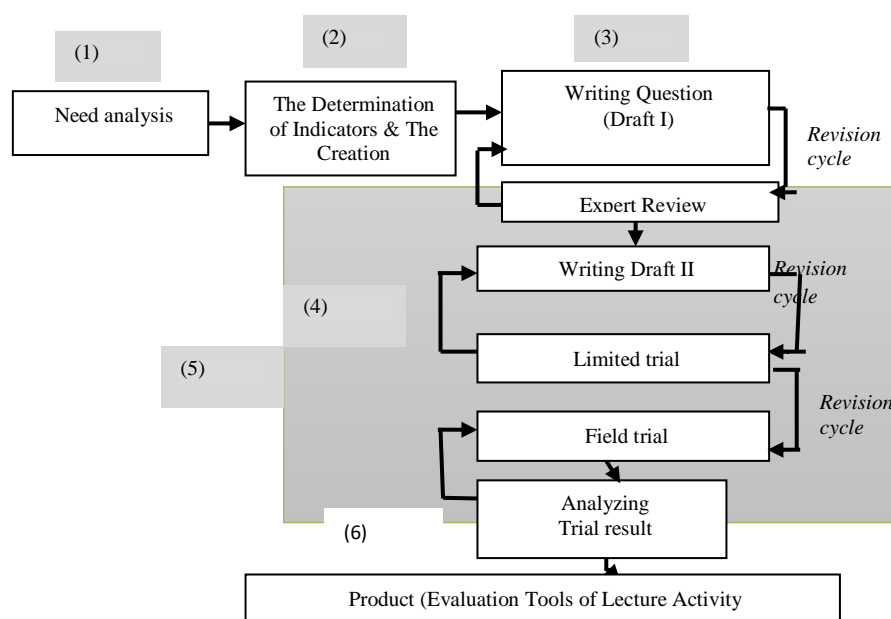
(1)

Need analysis

(2)

The Determination of Indicators & The Creation

(3)

Writing Question (Draft I)

Revision cycle

Expert Review

Writing Draft II

Revision cycle

(4)

(5)

Limited trial

Revision cycle

Field trial

Analyzing Trial result

(6)

Product (Evaluation Tools of Lecture Activity